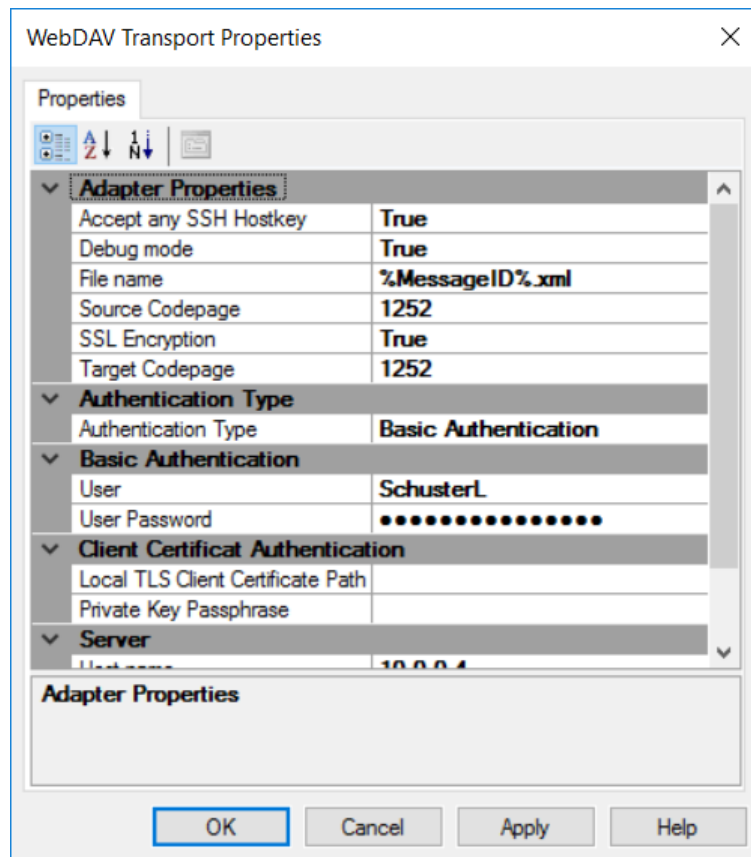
WebDAV Transport Properties

Properties

Adapter Properties

| | |
|---|---|
| Accept any SSH Hostkey | True |
| Debug mode | True |
| File name | %MessageID%.xml |
| Source Codepage | 1252 |
| SSL Encryption | True |
| Target Codepage | 1252 |

Authentication Type

| | |
|---|---|
| Authentication Type | Basic Authentication |

Basic Authentication

| | |
|---|---|
| User | SchusterL |
| User Password | ●●●●●●●●●●●●●●●● |

Client Certificat Authentication

| | |
|---|---|
| Local TLS Client Certificate Path | |
| Private Key Passphrase | |

Server

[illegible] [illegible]

Adapter Properties

OK Cancel Apply Help